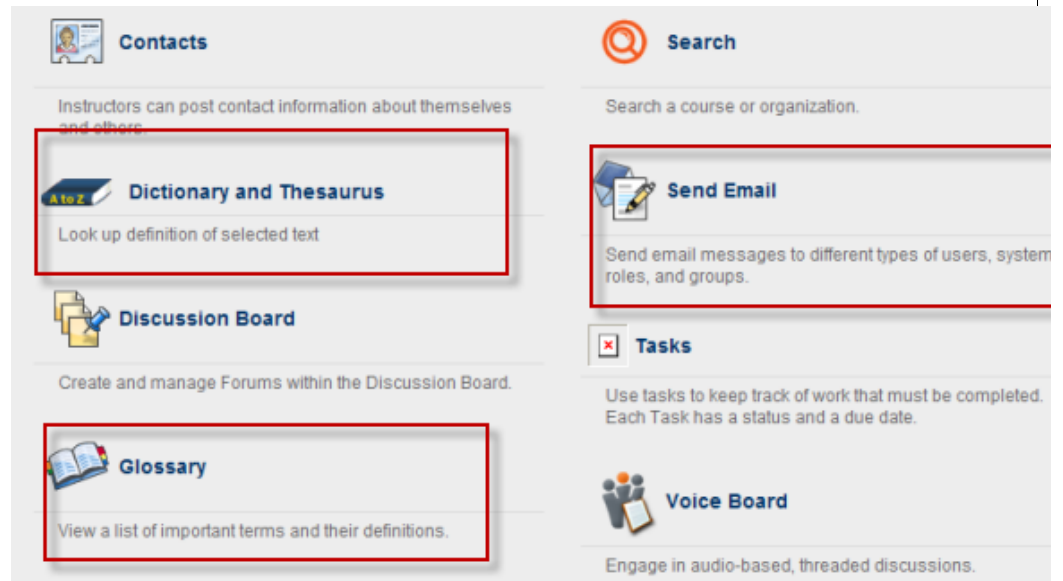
Contacts

Instructors can post contact information about themselves and others.

A to Z

Dictionary and Thesaurus

Look up definition of selected text

Discussion Board

Create and manage Forums within the Discussion Board.

Glossary

View a list of important terms and their definitions.

Search

Search a course or organization.

Send Email

Send email messages to different types of users, system roles, and groups.

Tasks

Use tasks to keep track of work that must be completed. Each Task has a status and a due date.

Voice Board

Engage in audio-based, threaded discussions.